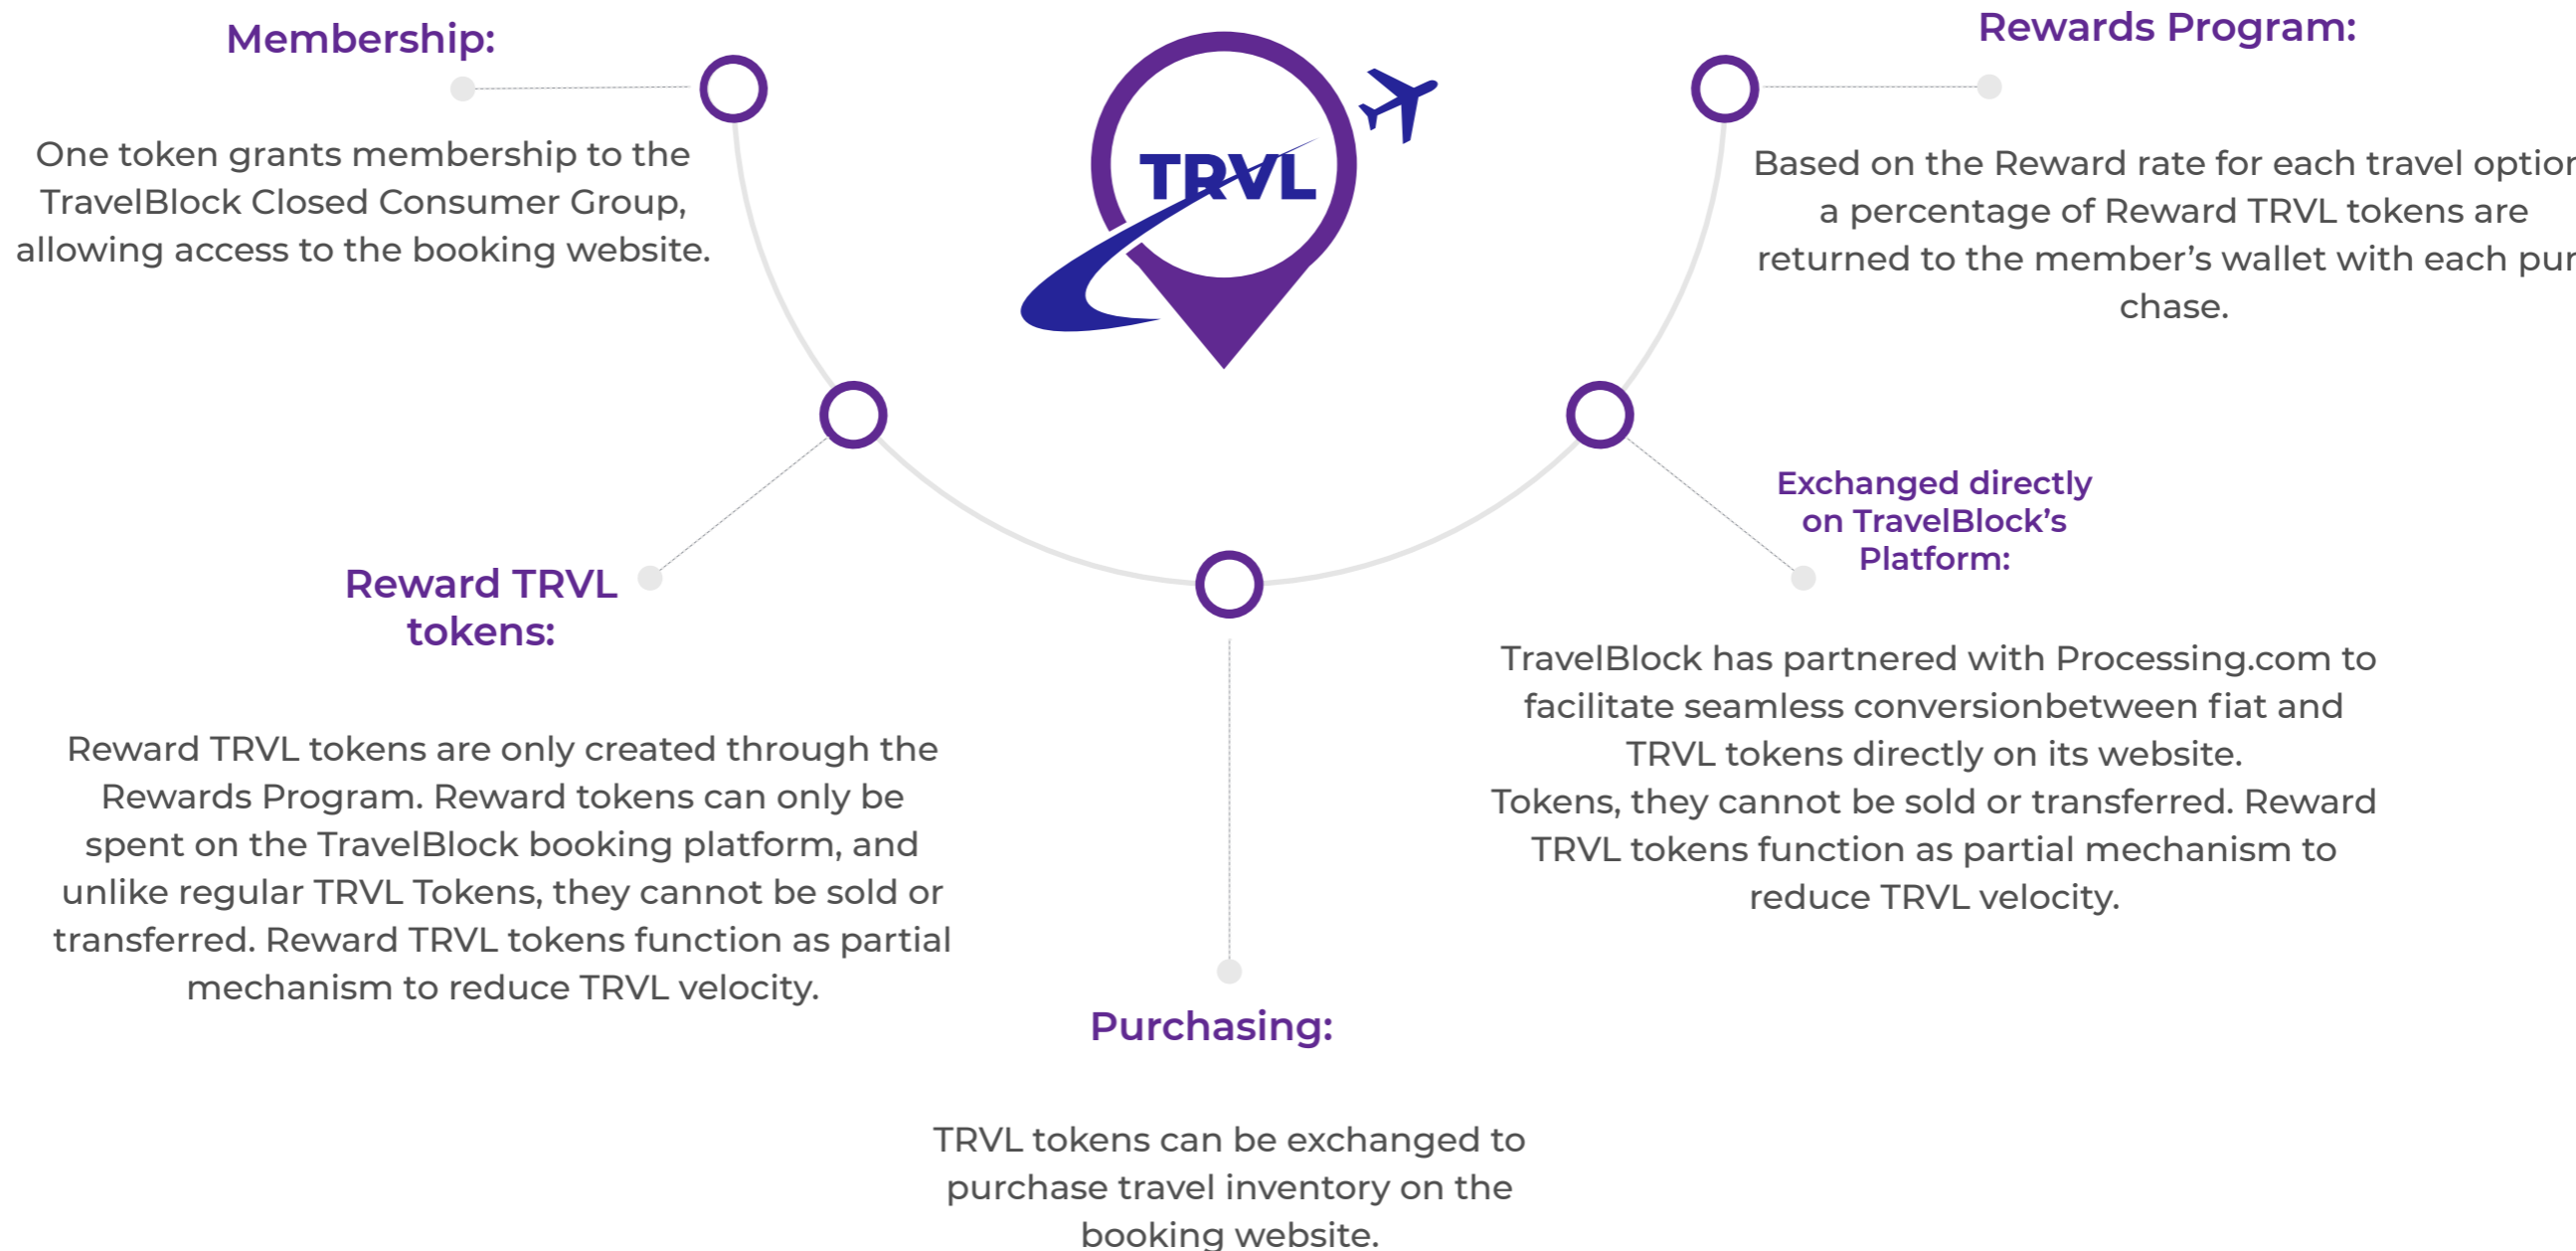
Membership:

One token grants membership to the TravelBlock Closed Consumer Group, allowing access to the booking website.

TRVL

Rewards Program:

Based on the Reward rate for each travel option a percentage of Reward TRVL tokens are returned to the member's wallet with each purchase.

Reward TRVL tokens:

Reward TRVL tokens are only created through the Rewards Program. Reward tokens can only be spent on the TravelBlock booking platform, and unlike regular TRVL Tokens, they cannot be sold or transferred. Reward TRVL tokens function as partial mechanism to reduce TRVL velocity.

Exchanged directly on TravelBlock's Platform:

TravelBlock has partnered with Processing.com to facilitate seamless conversionbetween fiat and TRVL tokens directly on its website.
Tokens, they cannot be sold or transferred. Reward TRVL tokens function as partial mechanism to reduce TRVL velocity.

Purchasing:

TRVL tokens can be exchanged to purchase travel inventory on the booking website.